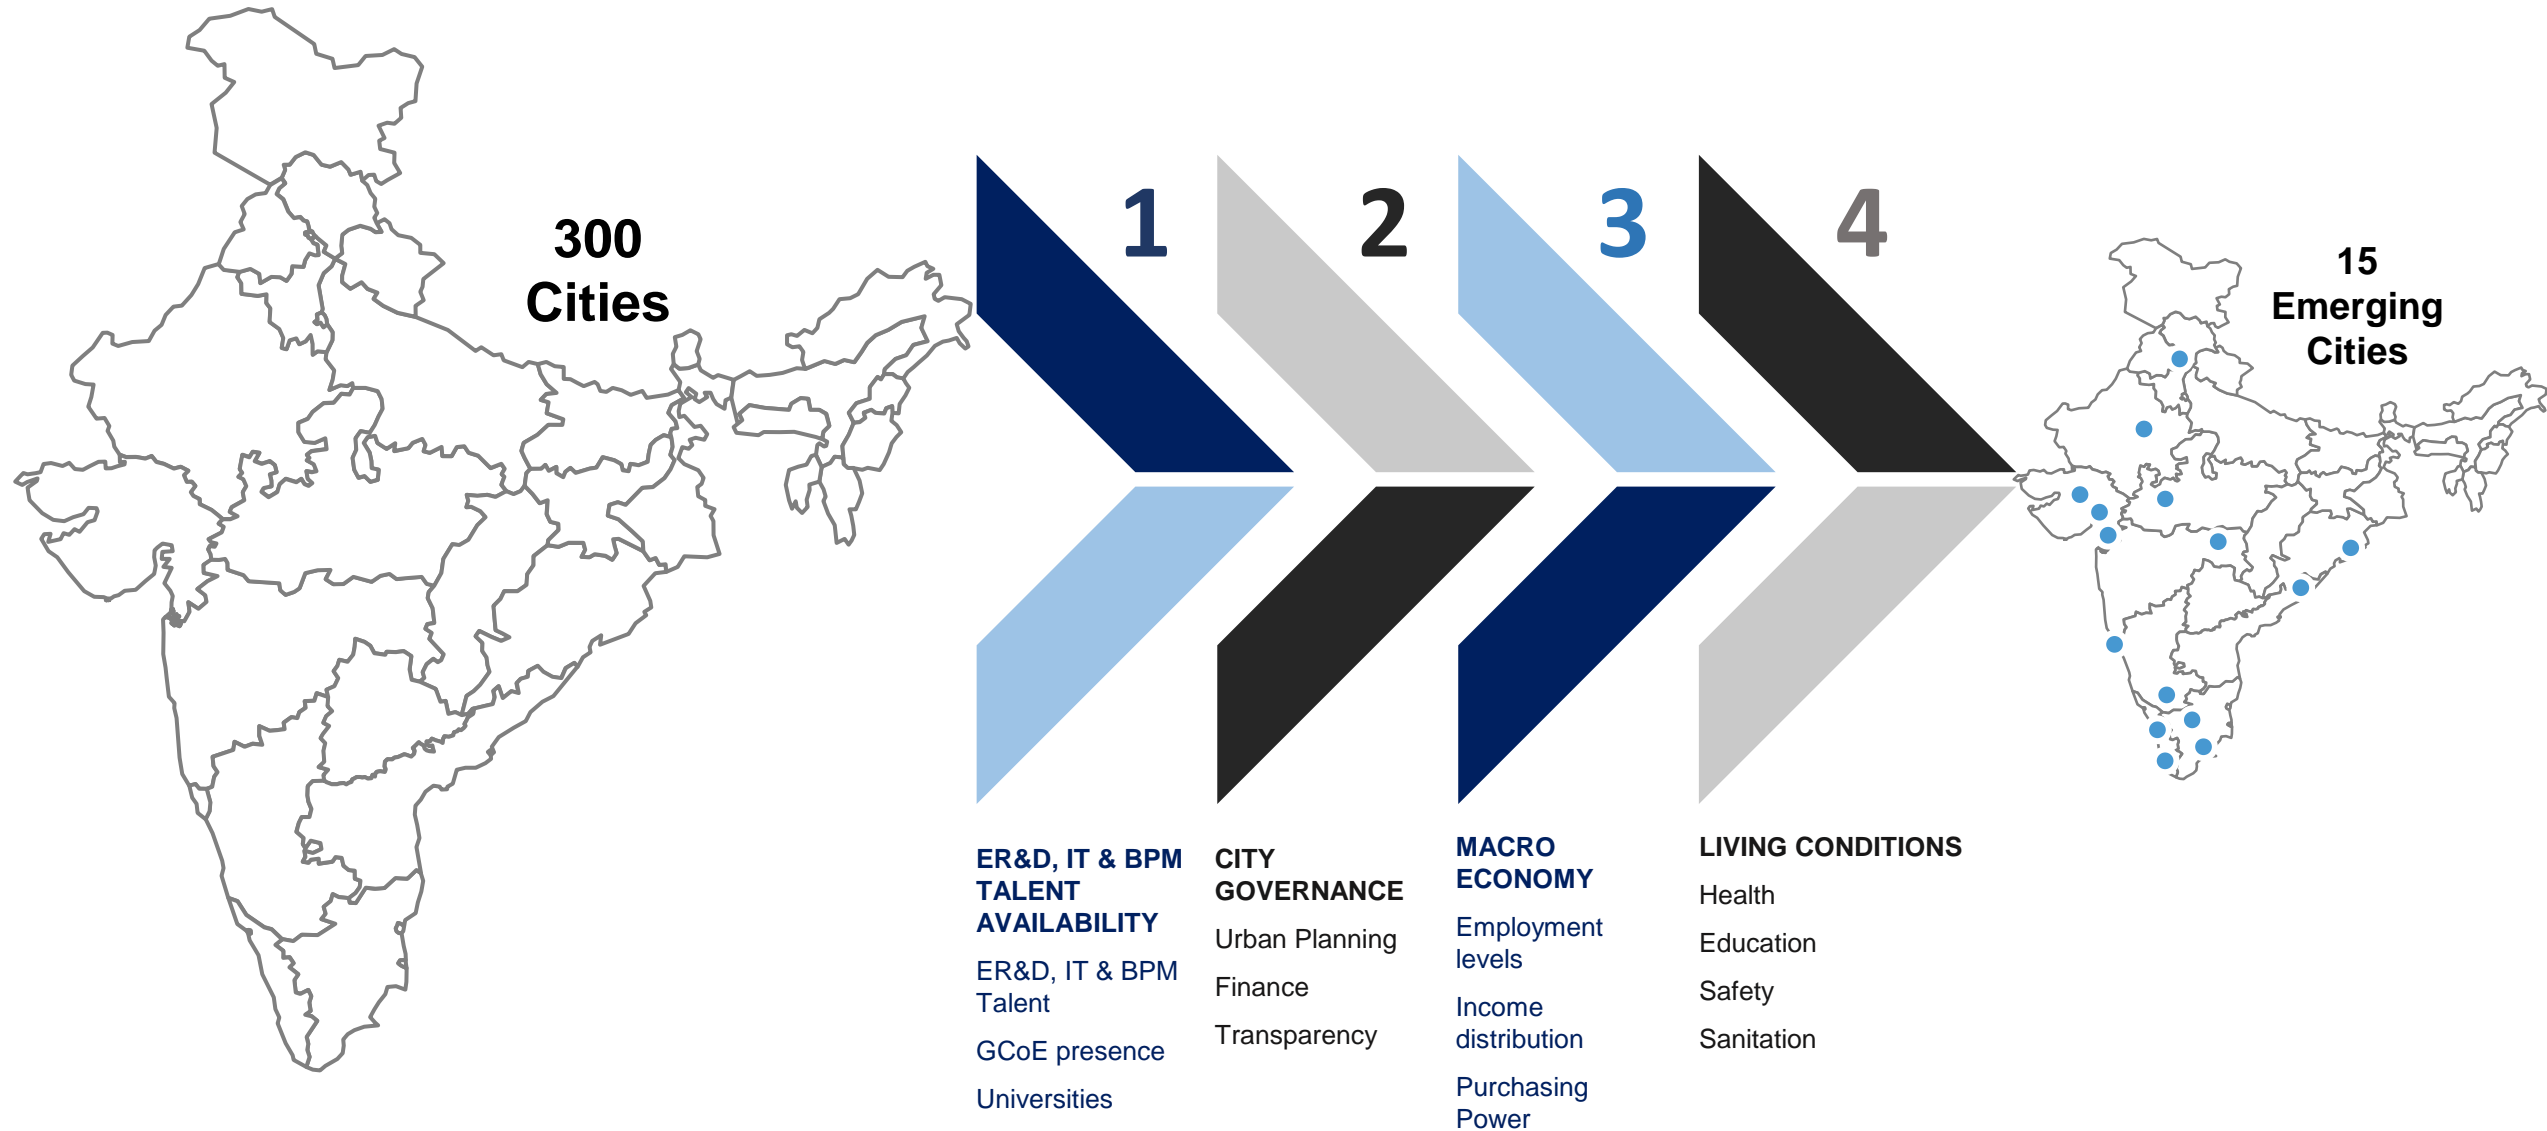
300 Cities

1

2

3

4

15 Emerging Cities

ER&D, IT & BPM TALENT AVAILABILITY

ER&D, IT & BPM Talent

GCoE presence

Universities

CITY GOVERNANCE

Urban Planning

Finance

Transparency

MACRO ECONOMY

Employment levels

Income distribution

Purchasing Power

LIVING CONDITIONS

Health

Education

Safety

Sanitation